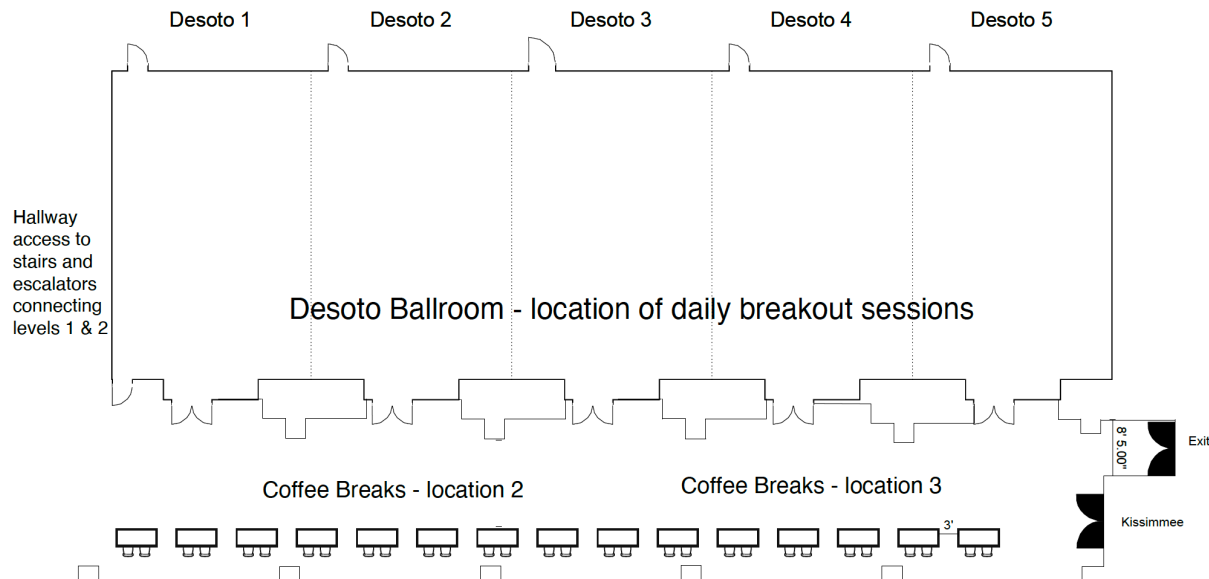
Desoto 1 Desoto 2 Desoto 3 Desoto 4 Desoto 5

Hallway access to stairs and escalators connecting levels 1 & 2

Desoto Ballroom - location of daily breakout sessions

8' 5.00"

Exit

Coffee Breaks - location 2

Coffee Breaks - location 3

3'

Kissimmee